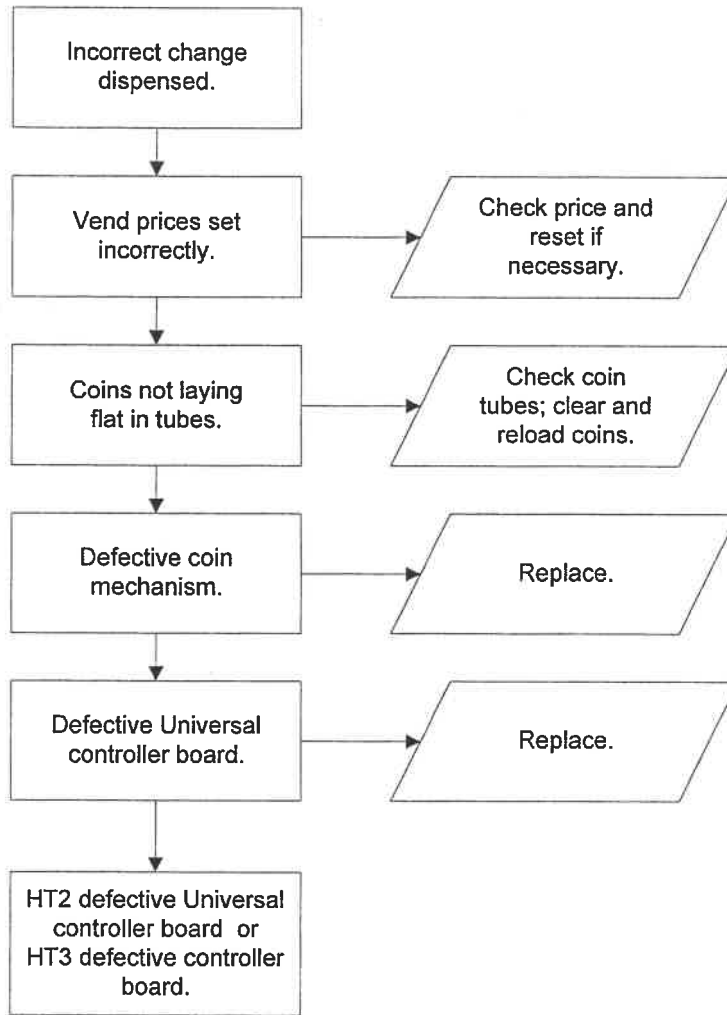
Incorrect change dispensed.

Vend prices set incorrectly.

Check price and reset if necessary.

Coins not laying flat in tubes.

Check coin tubes; clear and reload coins.

Defective coin mechanism.

Replace.

Defective Universal controller board.

Replace.

HT2 defective Universal controller board or HT3 defective controller board.